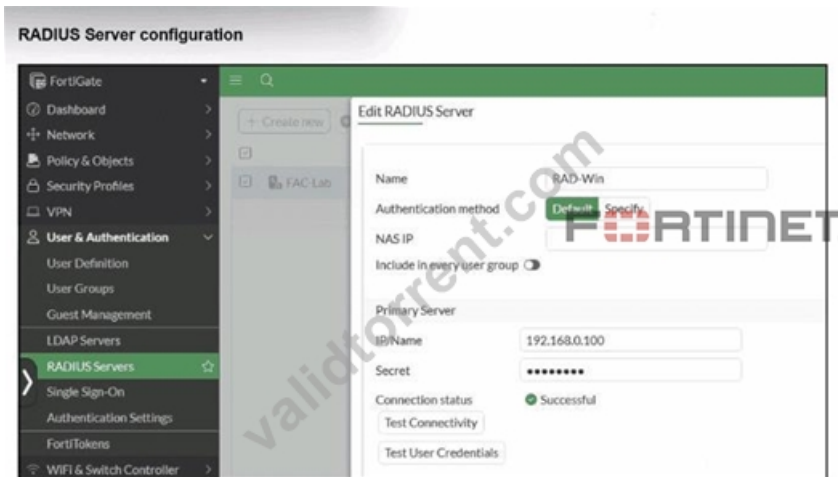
RADIUS Server configuration

FortiGate
Dashboard
Network
Policy & Objects
Security Profiles
VPN
User & Authentication
User Definition
User Groups
Guest Management
LDAP Servers
RADIUS Servers
Single Sign-On
Authentication Settings
FortiTokens
WiFi & Switch Controller

+ Create new
FAC-Lab

Edit RADIUS Server

Name RAD-Win
Authentication method Default Specify
NAS IP
Include in every user group

Primary Server
IP/Name 192.168.0.100
Secret ●●●●●●●●
Connection status Successful
Test Connectivity
Test User Credentials

FORTINET

validtorrent.com